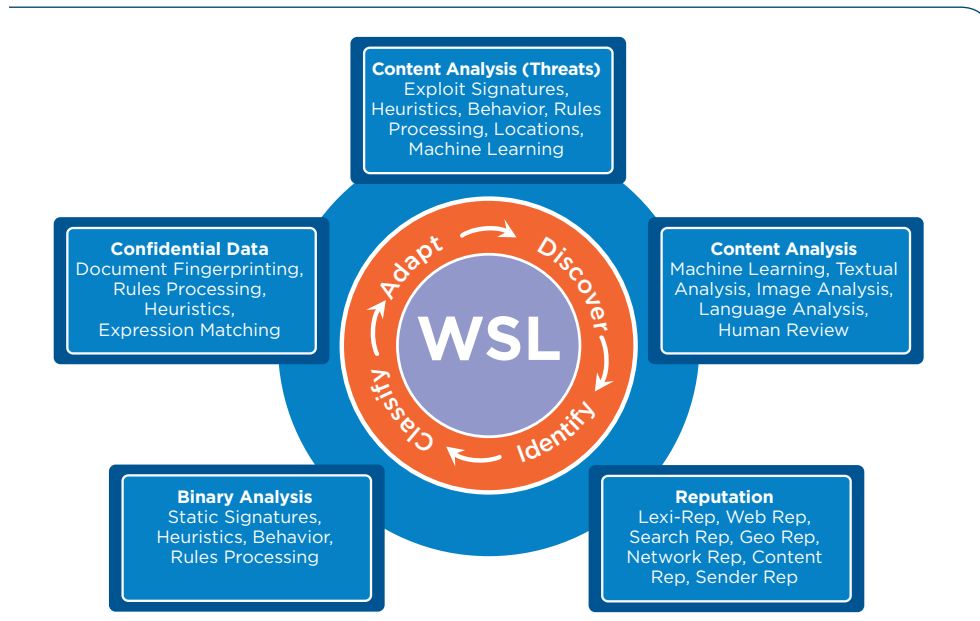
Content Analysis (Threats)
Exploit Signatures, Heuristics, Behavior, Rules Processing, Locations, Machine Learning

Confidential Data
Document Fingerprinting, Rules Processing, Heuristics, Expression Matching

Content Analysis
Machine Learning, Textual Analysis, Image Analysis, Language Analysis, Human Review

Adapt
Discover
WSL
Identify
Classify

Binary Analysis
Static Signatures, Heuristics, Behavior, Rules Processing

Reputation
Lexi-Rep, Web Rep, Search Rep, Geo Rep, Network Rep, Content Rep, Sender Rep